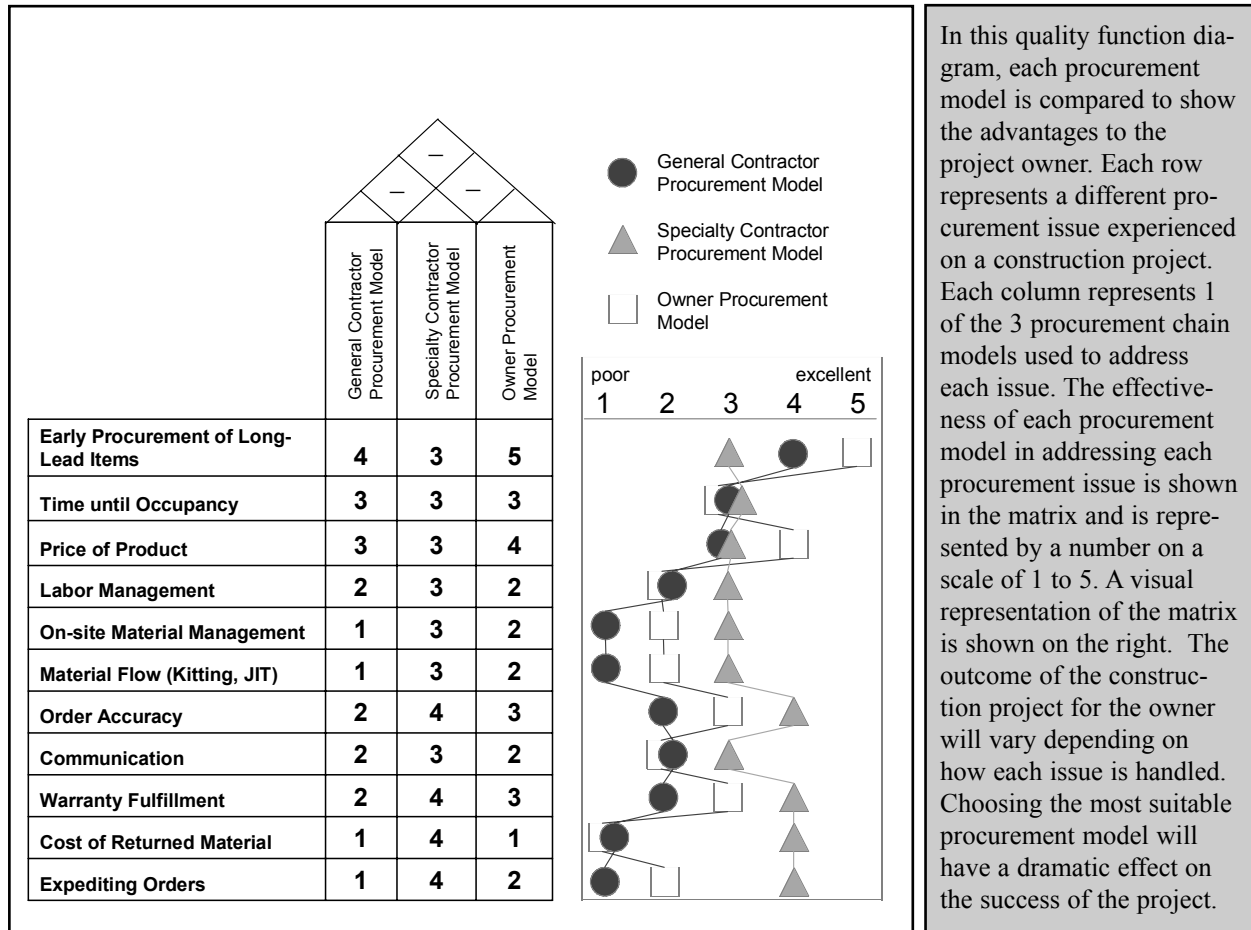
–

– –

| | General Contractor Procurement Model | Specialty Contractor Procurement Model | Owner Procurement Model |
|---|---|---|---|
| Early Procurement of Long-Lead Items | 4 | 3 | 5 |
| Time until Occupancy | 3 | 3 | 3 |
| Price of Product | 3 | 3 | 4 |
| Labor Management | 2 | 3 | 2 |
| On-site Material Management | 1 | 3 | 2 |
| Material Flow (Kitting, JIT) | 1 | 3 | 2 |
| Order Accuracy | 2 | 4 | 3 |
| Communication | 2 | 3 | 2 |
| Warranty Fulfillment | 2 | 4 | 3 |
| Cost of Returned Material | 1 | 4 | 1 |
| Expediting Orders | 1 | 4 | 2 |

General Contractor Procurement Model

Specialty Contractor Procurement Model

Owner Procurement Model

poor excellent
1 2 3 4 5

In this quality function diagram, each procurement model is compared to show the advantages to the project owner. Each row represents a different procurement issue experienced on a construction project. Each column represents 1 of the 3 procurement chain models used to address each issue. The effectiveness of each procurement model in addressing each procurement issue is shown in the matrix and is represented by a number on a scale of 1 to 5. A visual representation of the matrix is shown on the right. The outcome of the construction project for the owner will vary depending on how each issue is handled. Choosing the most suitable procurement model will have a dramatic effect on the success of the project.